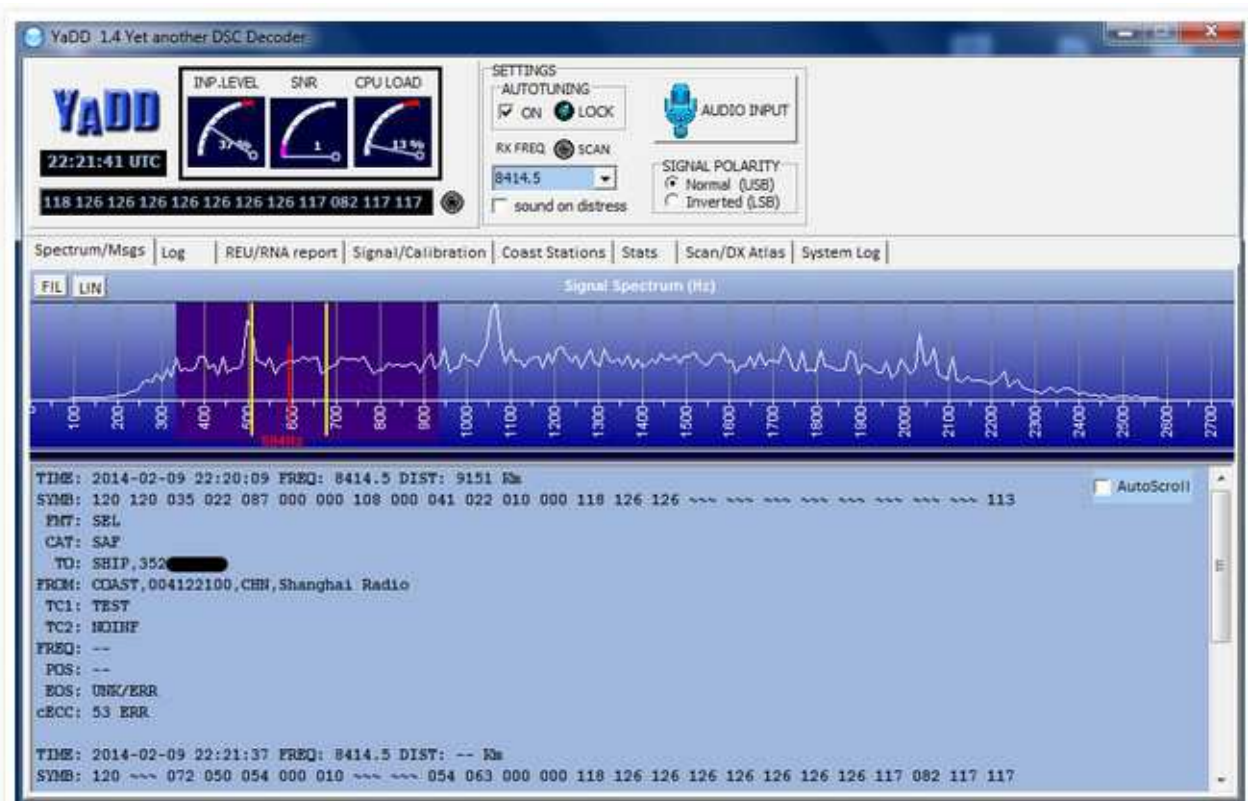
YaDD 1.4 Yet another DSC Decoder

YADD
22:21:41 UTC

INP.LEVEL
SNR
CPU LOAD
37 %
1
13 %

118 126 126 126 126 126 126 126 117 082 117 117

SETTINGS
AUTOTUNING
ON
LOCK
RX FREQ
SCAN
8414.5
sound on distress
AUDIO INPUT
SIGNAL POLARITY
Normal (USB)
Inverted (LSB)

Spectrum/Msgs | Log | REU/RNA report | Signal/Calibration | Coast Stations | Stats | Scan/DX Atlas | System Log

FIL LIN
Signal Spectrum (Hz)

100 200 300 400 500 600 700 800 900 1000 1100 1200 1300 1400 1500 1600 1700 1800 1900 2000 2100 2200 2300 2400 2500 2600 2700

AutoScroll

TIME: 2014-02-09 22:20:09 FREQ: 8414.5 DIST: 9151 Km
SYMB: 120 120 035 022 087 000 000 108 000 041 022 010 000 118 126 126 ~~~ ~~~ ~~~ ~~~ ~~~ ~~~ ~~~ ~~~ 113
FMT: SEL
CAT: SAF
TO: SHIP,352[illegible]
FROM: COAST,004122100,CHN,Shanghai Radio
TC1: TEST
TC2: NOINF
FREQ: --
POS: --
EOS: UNK/ERR
cECC: 53 ERR

TIME: 2014-02-09 22:21:37 FREQ: 8414.5 DIST: -- Km
SYMB: 120 ~~~ 072 050 054 000 010 ~~~ ~~~ 054 063 000 000 118 126 126 126 126 126 126 126 117 082 117 117